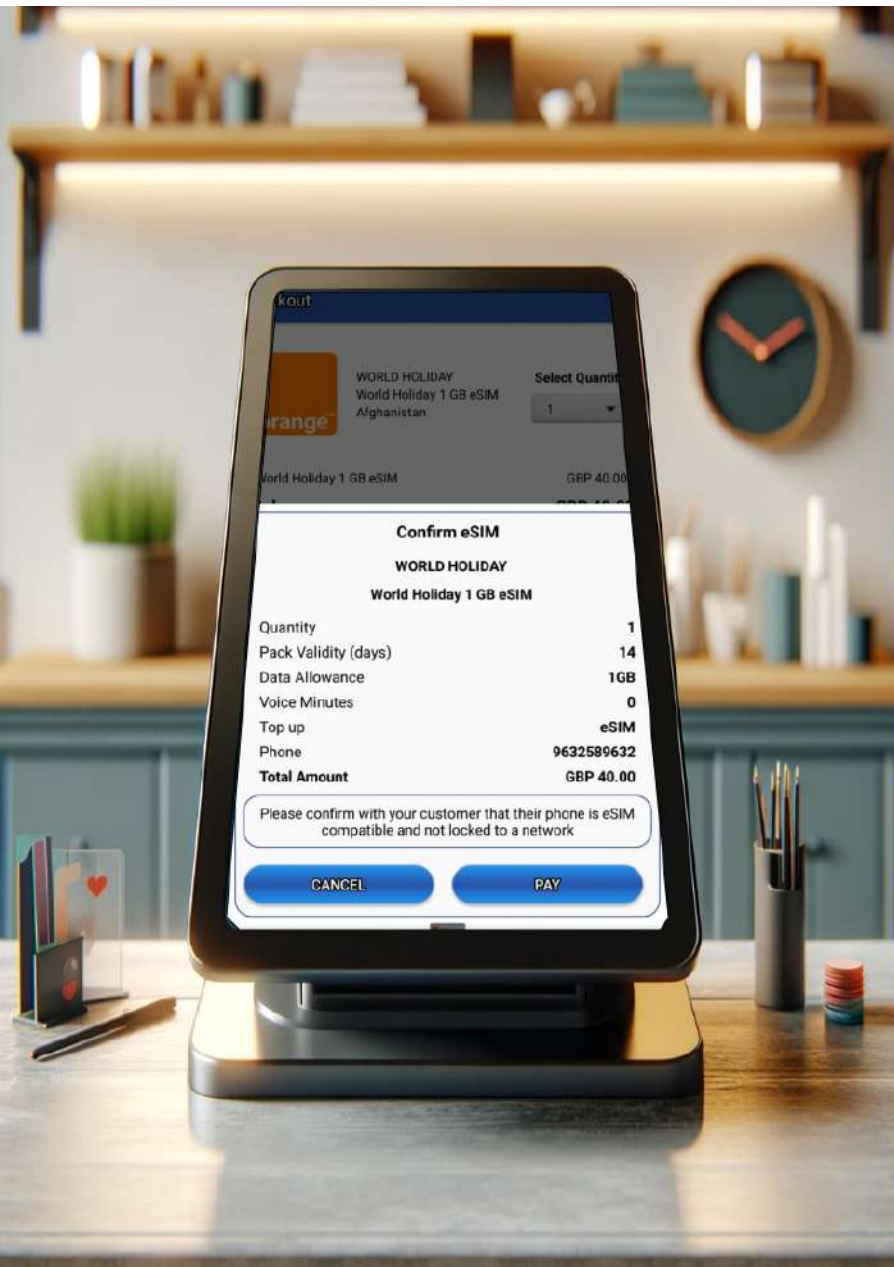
kout

orange

WORLD HOLIDAY
World Holiday 1 GB eSIM
Afghanistan

Select Quantit
1

Vorld Holiday 1 GB eSIM GBP 40.00

Confirm eSIM

WORLD HOLIDAY

World Holiday 1 GB eSIM

| | |
|---|---|
| Quantity | 1 |
| Pack Validity (days) | 14 |
| Data Allowance | 1GB |
| Voice Minutes | 0 |
| Top up | eSIM |
| Phone | 9632589632 |
| **Total Amount** | GBP 40.00 |

Please confirm with your customer that their phone is eSIM compatible and not locked to a network

CANCEL

PAY